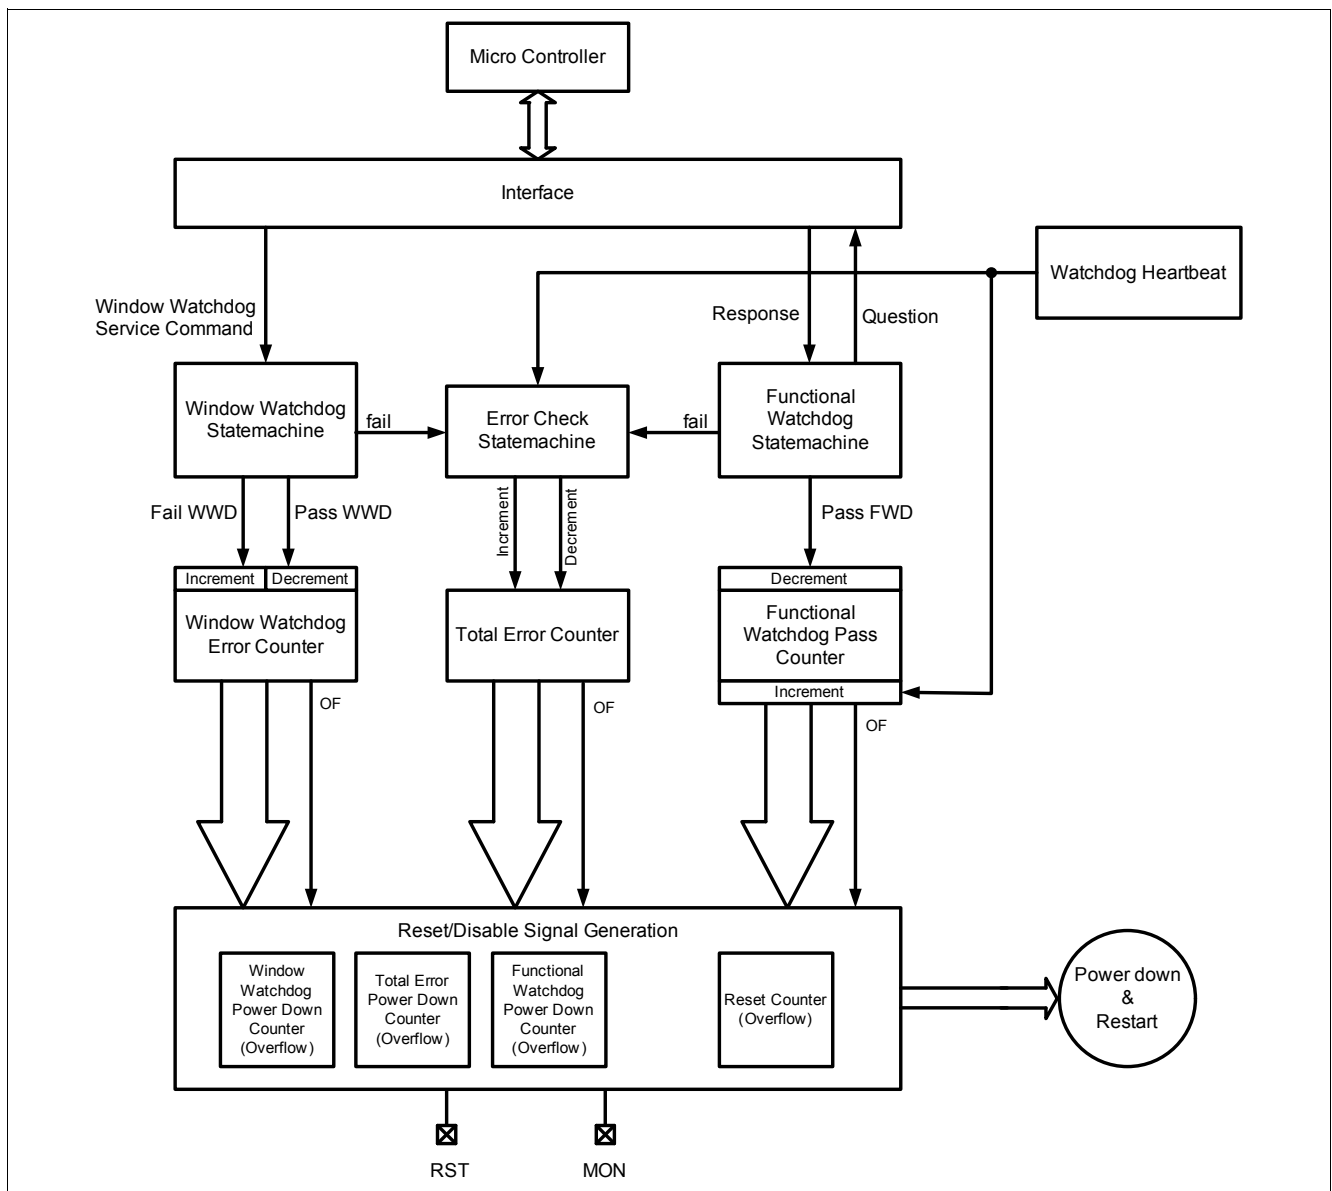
Micro Controller

Interface

Watchdog Heartbeat

Window Watchdog Service Command

Response

Question

Window Watchdog Statemachine

fail

Error Check Statemachine

fail

Functional Watchdog Statemachine

Fail WWD

Pass WWD

Increment

Decrement

Pass FWD

Increment

Decrement

Decrement

Window Watchdog Error Counter

Total Error Counter

Functional Watchdog Pass Counter

Increment

OF

OF

OF

Reset/Disable Signal Generation

Window Watchdog Power Down Counter (Overflow)

Total Error Power Down Counter (Overflow)

Functional Watchdog Power Down Counter (Overflow)

Reset Counter (Overflow)

Power down & Restart

RST

MON